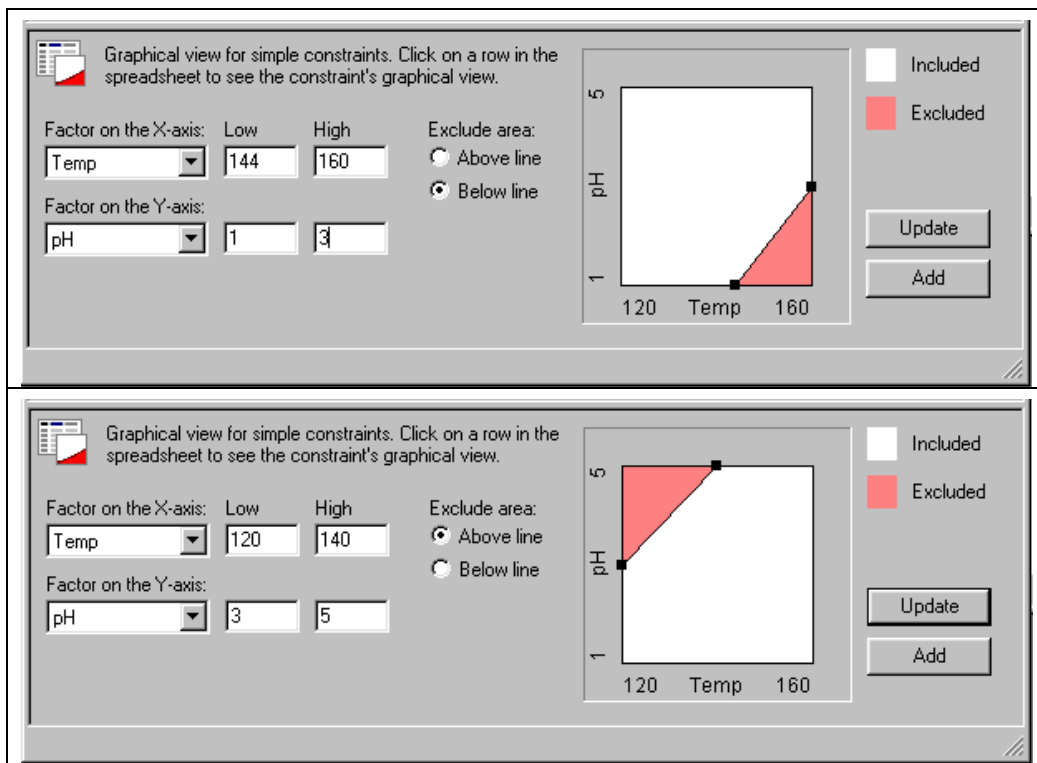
Graphical view for simple constraints. Click on a row in the spreadsheet to see the constraint's graphical view.

Factor on the X-axis: Low High
Temp 144 160

Factor on the Y-axis:
pH 1 3

Exclude area:
Above line
Below line

5
pH
1
120 Temp 160

Included
Excluded

Update
Add

Graphical view for simple constraints. Click on a row in the spreadsheet to see the constraint's graphical view.

Factor on the X-axis: Low High
Temp 120 140

Factor on the Y-axis:
pH 3 5

Exclude area:
Above line
Below line

5
pH
1
120 Temp 160

Included
Excluded

Update
Add